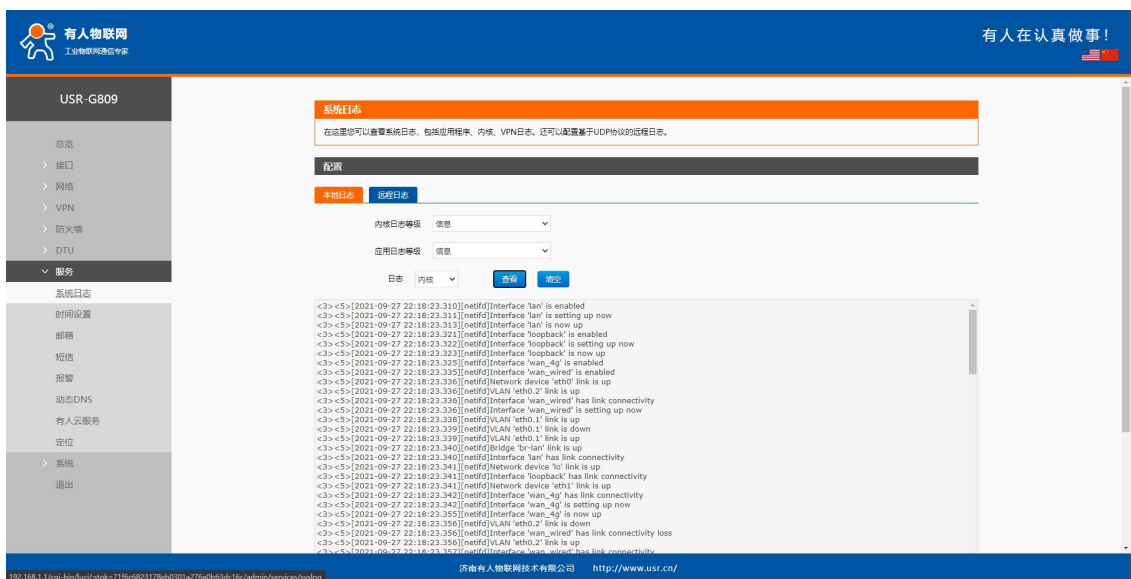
有人物联网
工业物联网通信专家

有人在认真做事！

USR-G809

总览
接口
网络
VPN
防火墙
DTU
服务
系统日志
时间设置
邮箱
短信
报警
动态DNS
有人云服务
定位
系统
退出

系统日志
在这里您可以查看系统日志，包括应用程序、内核、VPN日志。还可以配置基于UDP协议的远程日志。

配置

本地日志 远程日志

内核日志等级 信息
应用日志等级 信息
日志 内核 查看 清空

<3><5>[2021-09-27 22:18:23.310][netifd]Interface 'lan' is enabled
<3><5>[2021-09-27 22:18:23.311][netifd]Interface 'lan' is setting up now
<3><5>[2021-09-27 22:18:23.313][netifd]Interface 'lan' is now up
<3><5>[2021-09-27 22:18:23.321][netifd]Interface 'loopback' is enabled
<3><5>[2021-09-27 22:18:23.322][netifd]Interface 'loopback' is setting up now
<3><5>[2021-09-27 22:18:23.323][netifd]Interface 'loopback' is now up
<3><5>[2021-09-27 22:18:23.325][netifd]Interface 'wan_4g' is enabled
<3><5>[2021-09-27 22:18:23.335][netifd]Interface 'wan_wired' is enabled
<3><5>[2021-09-27 22:18:23.336][netifd]Network device 'eth0' link is up
<3><5>[2021-09-27 22:18:23.336][netifd]VLAN 'eth0.2' link is up
<3><5>[2021-09-27 22:18:23.336][netifd]Interface 'wan_wired' has link connectivity
<3><5>[2021-09-27 22:18:23.336][netifd]Interface 'wan_wired' is setting up now
<3><5>[2021-09-27 22:18:23.338][netifd]VLAN 'eth0.1' link is up
<3><5>[2021-09-27 22:18:23.339][netifd]VLAN 'eth0.1' link is down
<3><5>[2021-09-27 22:18:23.339][netifd]VLAN 'eth0.1' link is up
<3><5>[2021-09-27 22:18:23.340][netifd]Bridge 'br-lan' link is up
<3><5>[2021-09-27 22:18:23.340][netifd]Interface 'lan' has link connectivity
<3><5>[2021-09-27 22:18:23.341][netifd]Network device 'lo' link is up
<3><5>[2021-09-27 22:18:23.341][netifd]Interface 'loopback' has link connectivity
<3><5>[2021-09-27 22:18:23.341][netifd]Network device 'eth1' link is up
<3><5>[2021-09-27 22:18:23.342][netifd]Interface 'wan_4g' has link connectivity
<3><5>[2021-09-27 22:18:23.342][netifd]Interface 'wan_4g' is setting up now
<3><5>[2021-09-27 22:18:23.355][netifd]Interface 'wan_4g' is now up
<3><5>[2021-09-27 22:18:23.356][netifd]VLAN 'eth0.2' link is down
<3><5>[2021-09-27 22:18:23.356][netifd]Interface 'wan_wired' has link connectivity loss
<3><5>[2021-09-27 22:18:23.356][netifd]VLAN 'eth0.2' link is up
<3><5>[2021-09-27 22:18:23.357][netifd]Interface 'wan_wired' has link connectivity

192.168.1.1/cgi-bin/luci/;stok=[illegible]/admin/services/syslog

济南有人物联网技术有限公司 http://www.usr.cn/